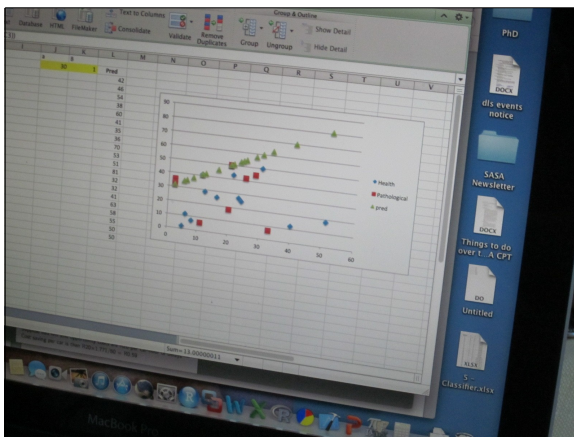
Database HTML FileMaker Text to Columns Consolidate Validate Remove Duplicates Group Ungroup Group & Outline Show Detail Hide Detail

PhD

DOCX
dls events notice

SASA Newsletter

DOCX
Things to do over t...A CPT

DO
Untitled

XLSX
Classifier.xlsx

J K L M N O P Q R S T U V

Pred
42
44
58
60
41
35
36
70
53
31
51
32
32
41
43
38
51
30
30

90
80
70
60
50
40
30
20
10
0
0 10 20 30 40 50 60

Health
Pathological
pred

Sum= 13.00000011

MacBook Pro